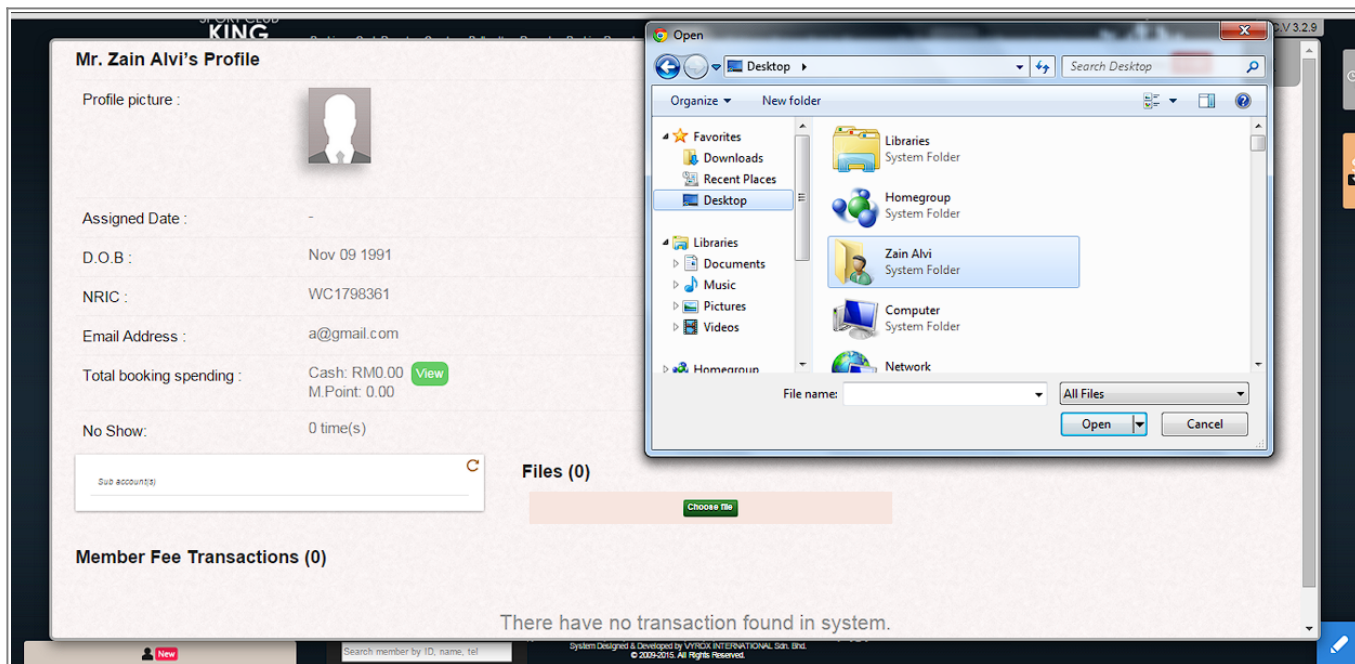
SPORT CLUB
KING
C.V 3.2.9

Mr. Zain Alvi's Profile

Profile picture :

Assigned Date : -

D.O.B : Nov 09 1991

NRIC : WC1798361

Email Address : a@gmail.com

Total booking spending : Cash: RM0.00 View
M.Point: 0.00

No Show: 0 time(s)

Sub account(s)

Files (0)

Choose file

Member Fee Transactions (0)

There have no transaction found in system.

New

Search member by ID, name, tel

System Designed & Developed by VYROX INTERNATIONAL Sdn. Bhd.
© 2009-2015. All Rights Reserved.

Open

Desktop ▸

Search Desktop

Organize ▾ New folder

Favorites
Downloads
Recent Places
Desktop
Libraries
Documents
Music
Pictures
Videos
Homegroup

Libraries
System Folder

Homegroup
System Folder

Zain Alvi
System Folder

Computer
System Folder

Network

File name:

All Files

Open

Cancel